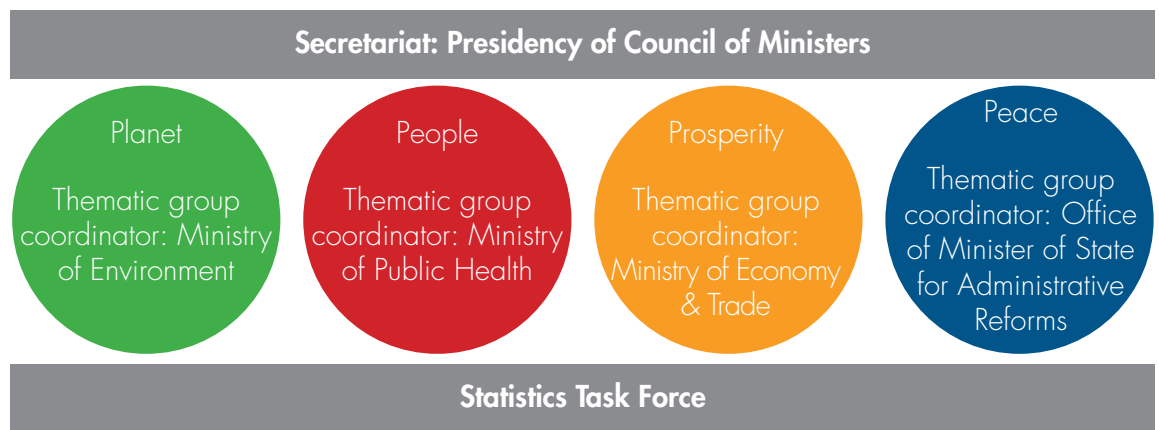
Secretariat: Presidency of Council of Ministers

Planet

Thematic group coordinator: Ministry of Environment

People

Thematic group coordinator: Ministry of Public Health

Prosperity

Thematic group coordinator: Ministry of Economy & Trade

Peace

Thematic group coordinator: Office of Minister of State for Administrative Reforms

Statistics Task Force